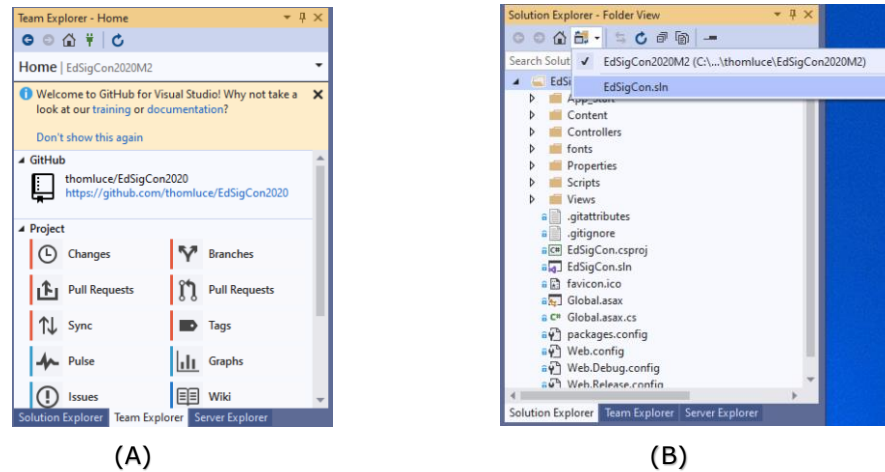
Team Explorer - Home

Home | EdSigCon2020M2

Welcome to GitHub for Visual Studio! Why not take a look at our training or documentation?

Don't show this again

GitHub

thomluce/EdSigCon2020
https://github.com/thomluce/EdSigCon2020

Project

Changes
Branches
Pull Requests
Pull Requests
Sync
Tags
Pulse
Graphs
Issues
Wiki

Solution Explorer Team Explorer Server Explorer

(A)

Solution Explorer - Folder View

Search Solut

EdSigCon2020M2 (C:\...\thomluce\EdSigCon2020M2)
EdSigCon.sln

EdSi
App_Start
Content
Controllers
fonts
Properties
Scripts
Views
.gitattributes
.gitignore
EdSigCon.csproj
EdSigCon.sln
favicon.ico
Global.asax
Global.asax.cs
packages.config
Web.config
Web.Debug.config
Web.Release.config

Solution Explorer Team Explorer Server Explorer

(B)